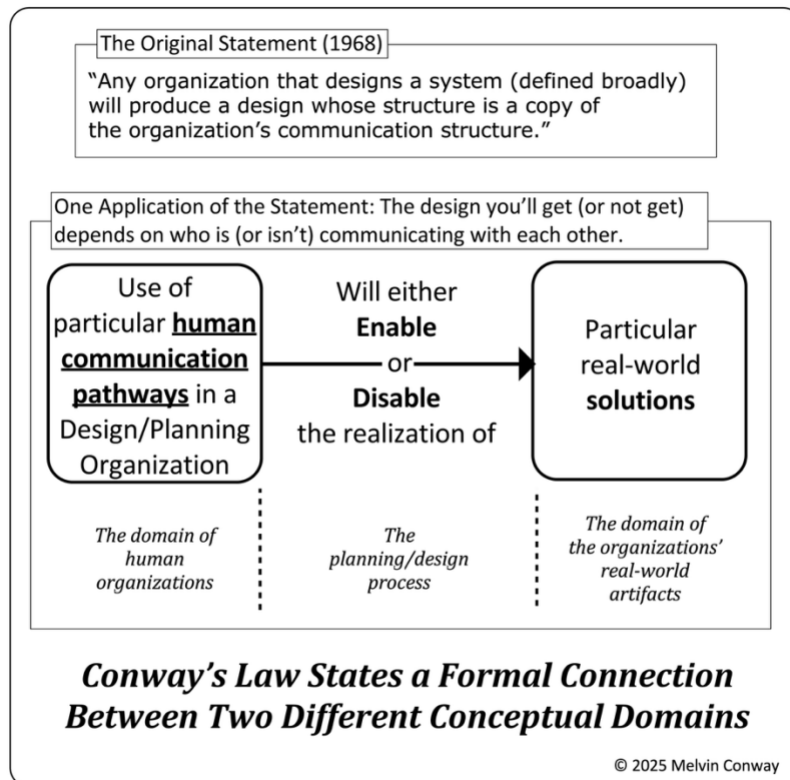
The Original Statement (1968)

"Any organization that designs a system (defined broadly) will produce a design whose structure is a copy of the organization's communication structure."

One Application of the Statement: The design you'll get (or not get) depends on who is (or isn't) communicating with each other.

Use of particular **human communication pathways** in a Design/Planning Organization

Will either **Enable** or **Disable** the realization of

Particular real-world **solutions**

*The domain of human organizations*

*The planning/design process*

*The domain of the organizations' real-world artifacts*

***Conway's Law States a Formal Connection Between Two Different Conceptual Domains***

© 2025 Melvin Conway